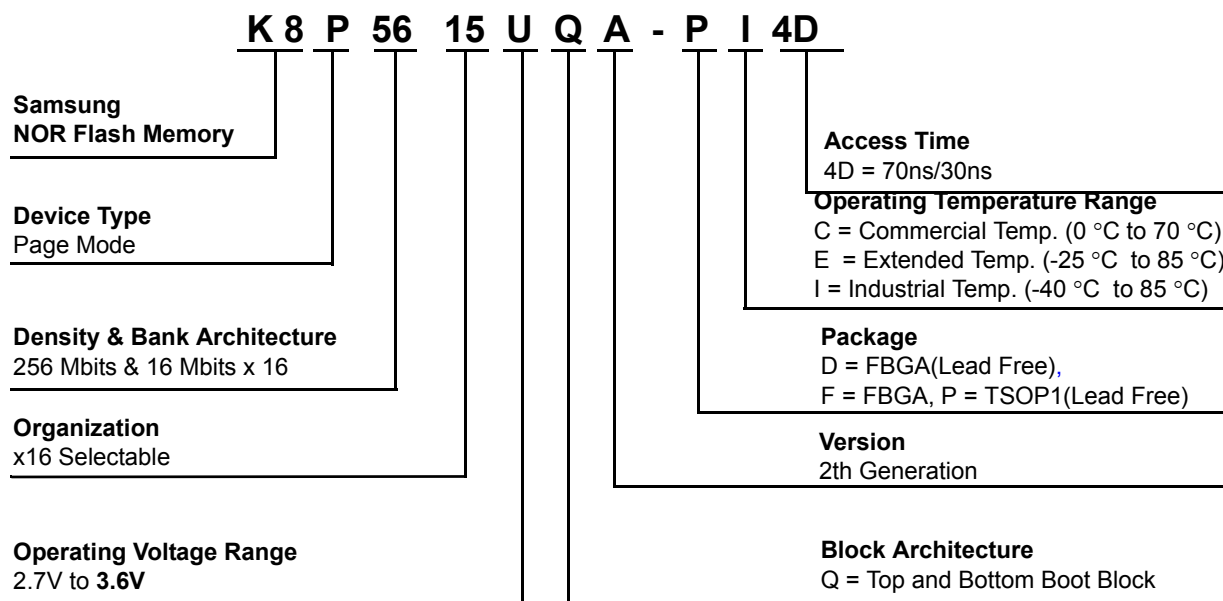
K 8 P 56 15 U Q A - P I 4D

Samsung
NOR Flash Memory

Device Type
Page Mode

Density & Bank Architecture
256 Mbits & 16 Mbits x 16

Organization
x16 Selectable

Operating Voltage Range
2.7V to 3.6V

Access Time
4D = 70ns/30ns

Operating Temperature Range
C = Commercial Temp. (0 °C to 70 °C)
E = Extended Temp. (-25 °C to 85 °C)
I = Industrial Temp. (-40 °C to 85 °C)

Package
D = FBGA(Lead Free),
F = FBGA, P = TSOP1(Lead Free)

Version
2th Generation

Block Architecture
Q = Top and Bottom Boot Block